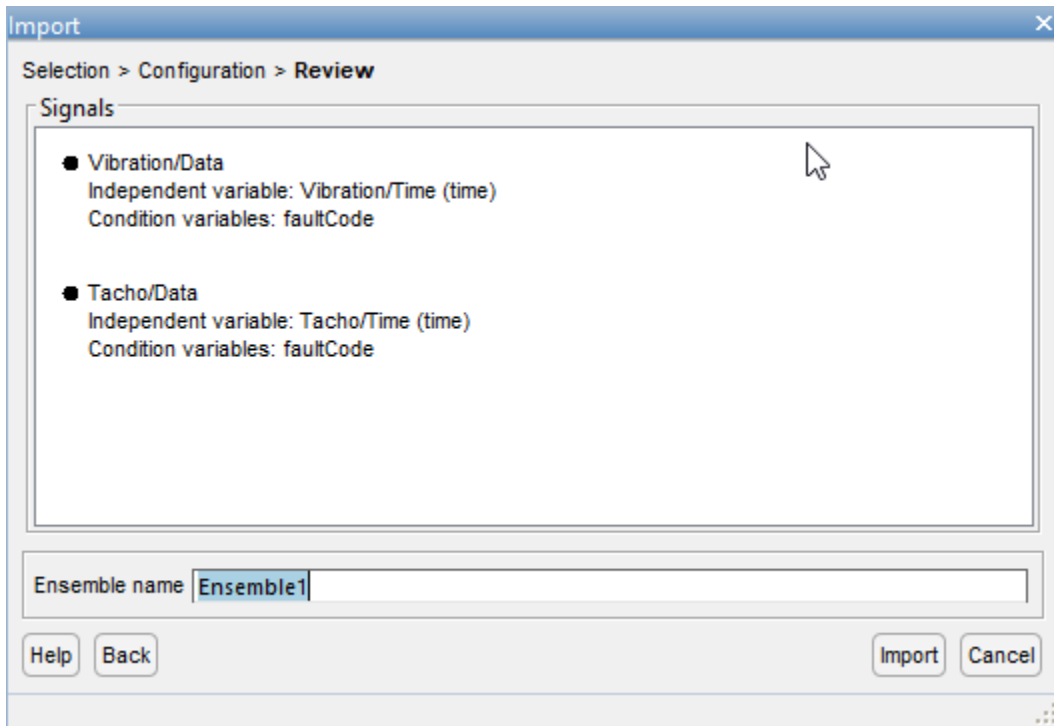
Import

Selection > Configuration > **Review**

Signals

- Vibration/Data
  Independent variable: Vibration/Time (time)
  Condition variables: faultCode

- Tacho/Data
  Independent variable: Tacho/Time (time)
  Condition variables: faultCode

Ensemble name Ensemble1

Help Back Import Cancel